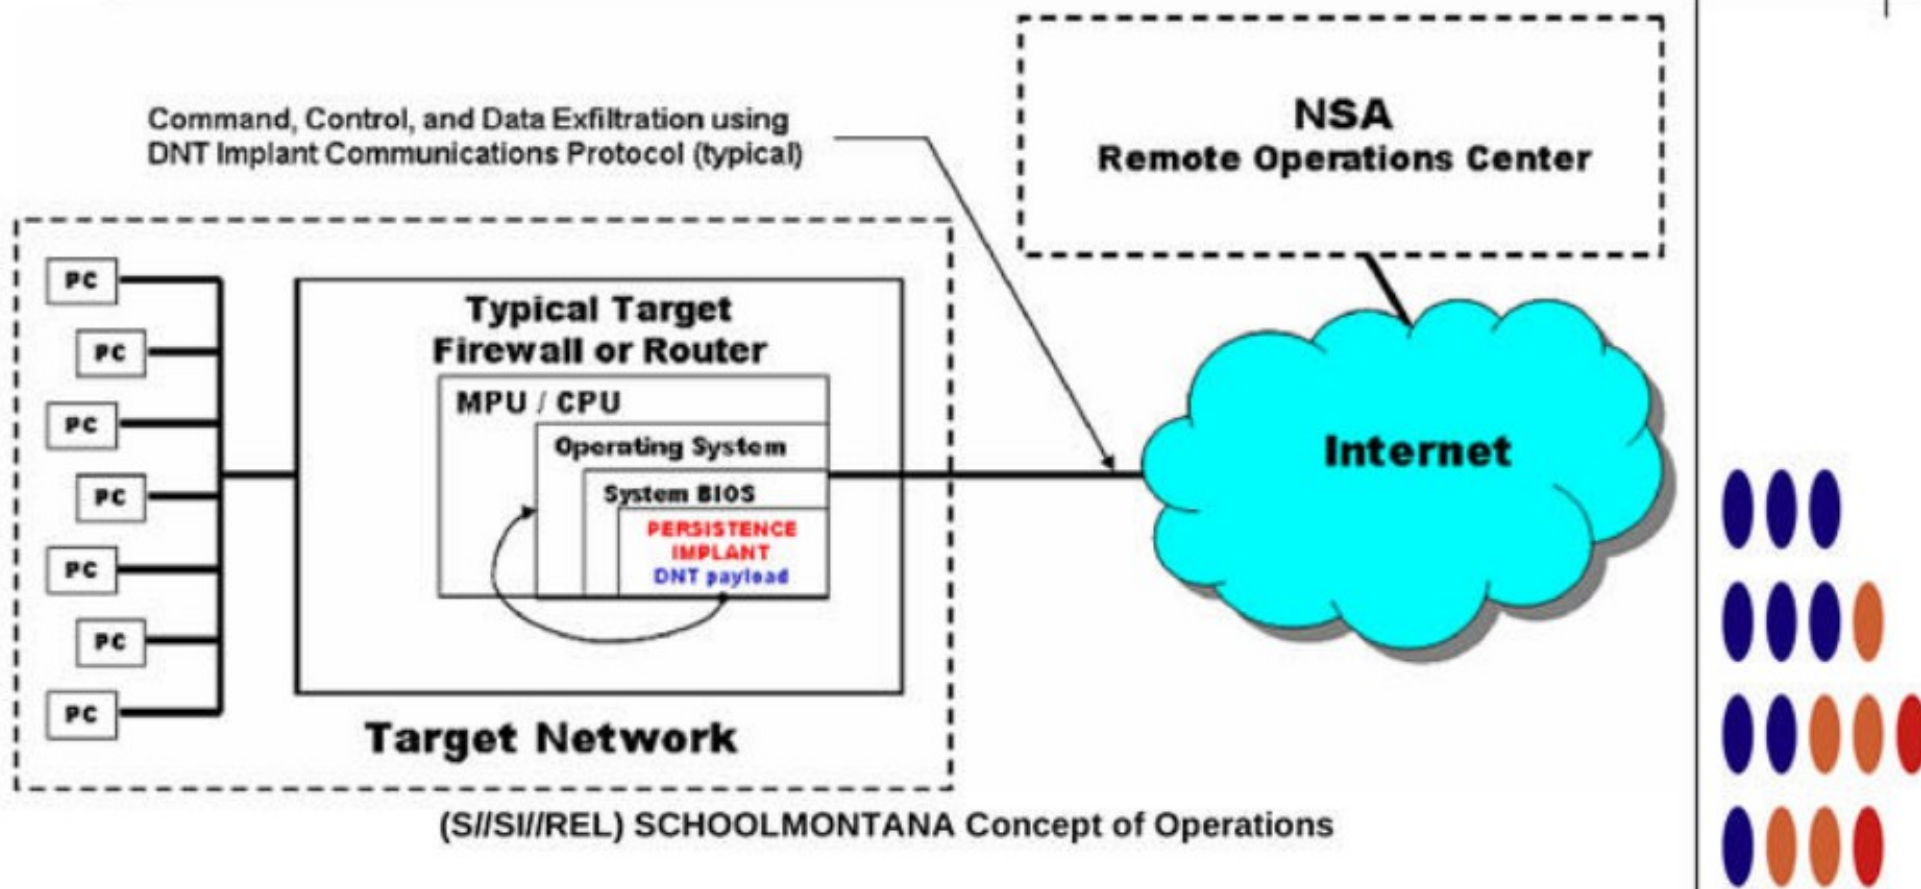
Command, Control, and Data Exfiltration using DNT Implant Communications Protocol (typical)

NSA
Remote Operations Center

PC
PC
PC
PC
PC
PC
PC

Typical Target
Firewall or Router

MPU / CPU
Operating System
System BIOS
PERSISTENCE IMPLANT
DNT payload

Internet

Target Network

(S//SI//REL) SCHOOLMONTANA Concept of Operations